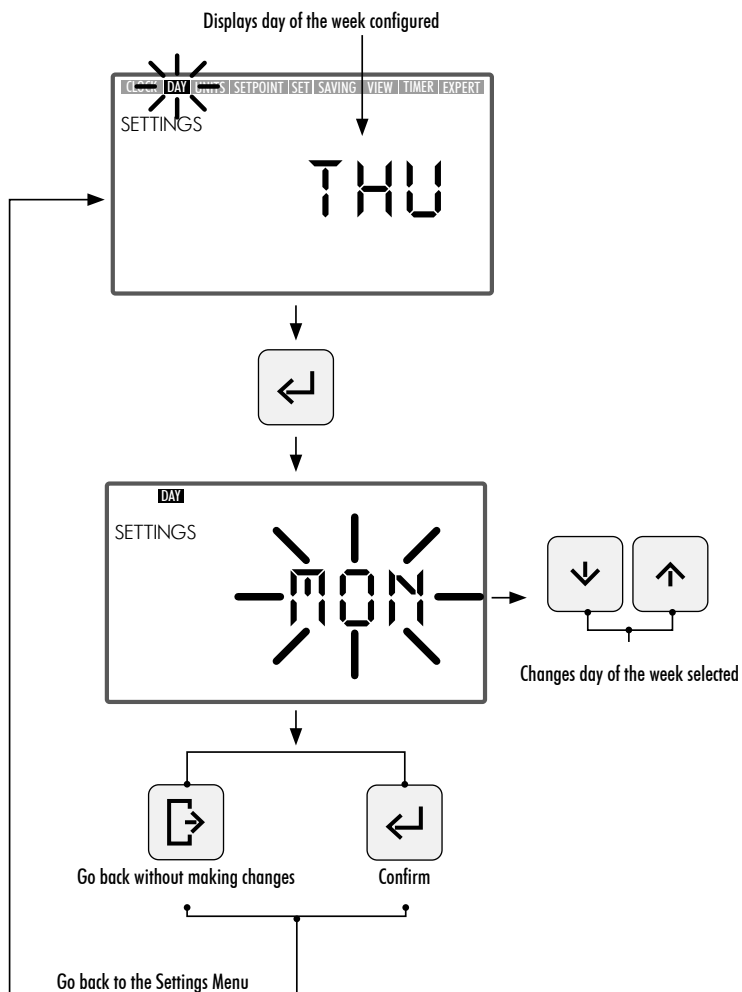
Displays day of the week configured

CLOCK DAY UNITS SETPOINT SET SAVING VIEW TIMER EXPERT

SETTINGS

THU

DAY

SETTINGS

MON

Changes day of the week selected

Go back without making changes

Confirm

Go back to the Settings Menu